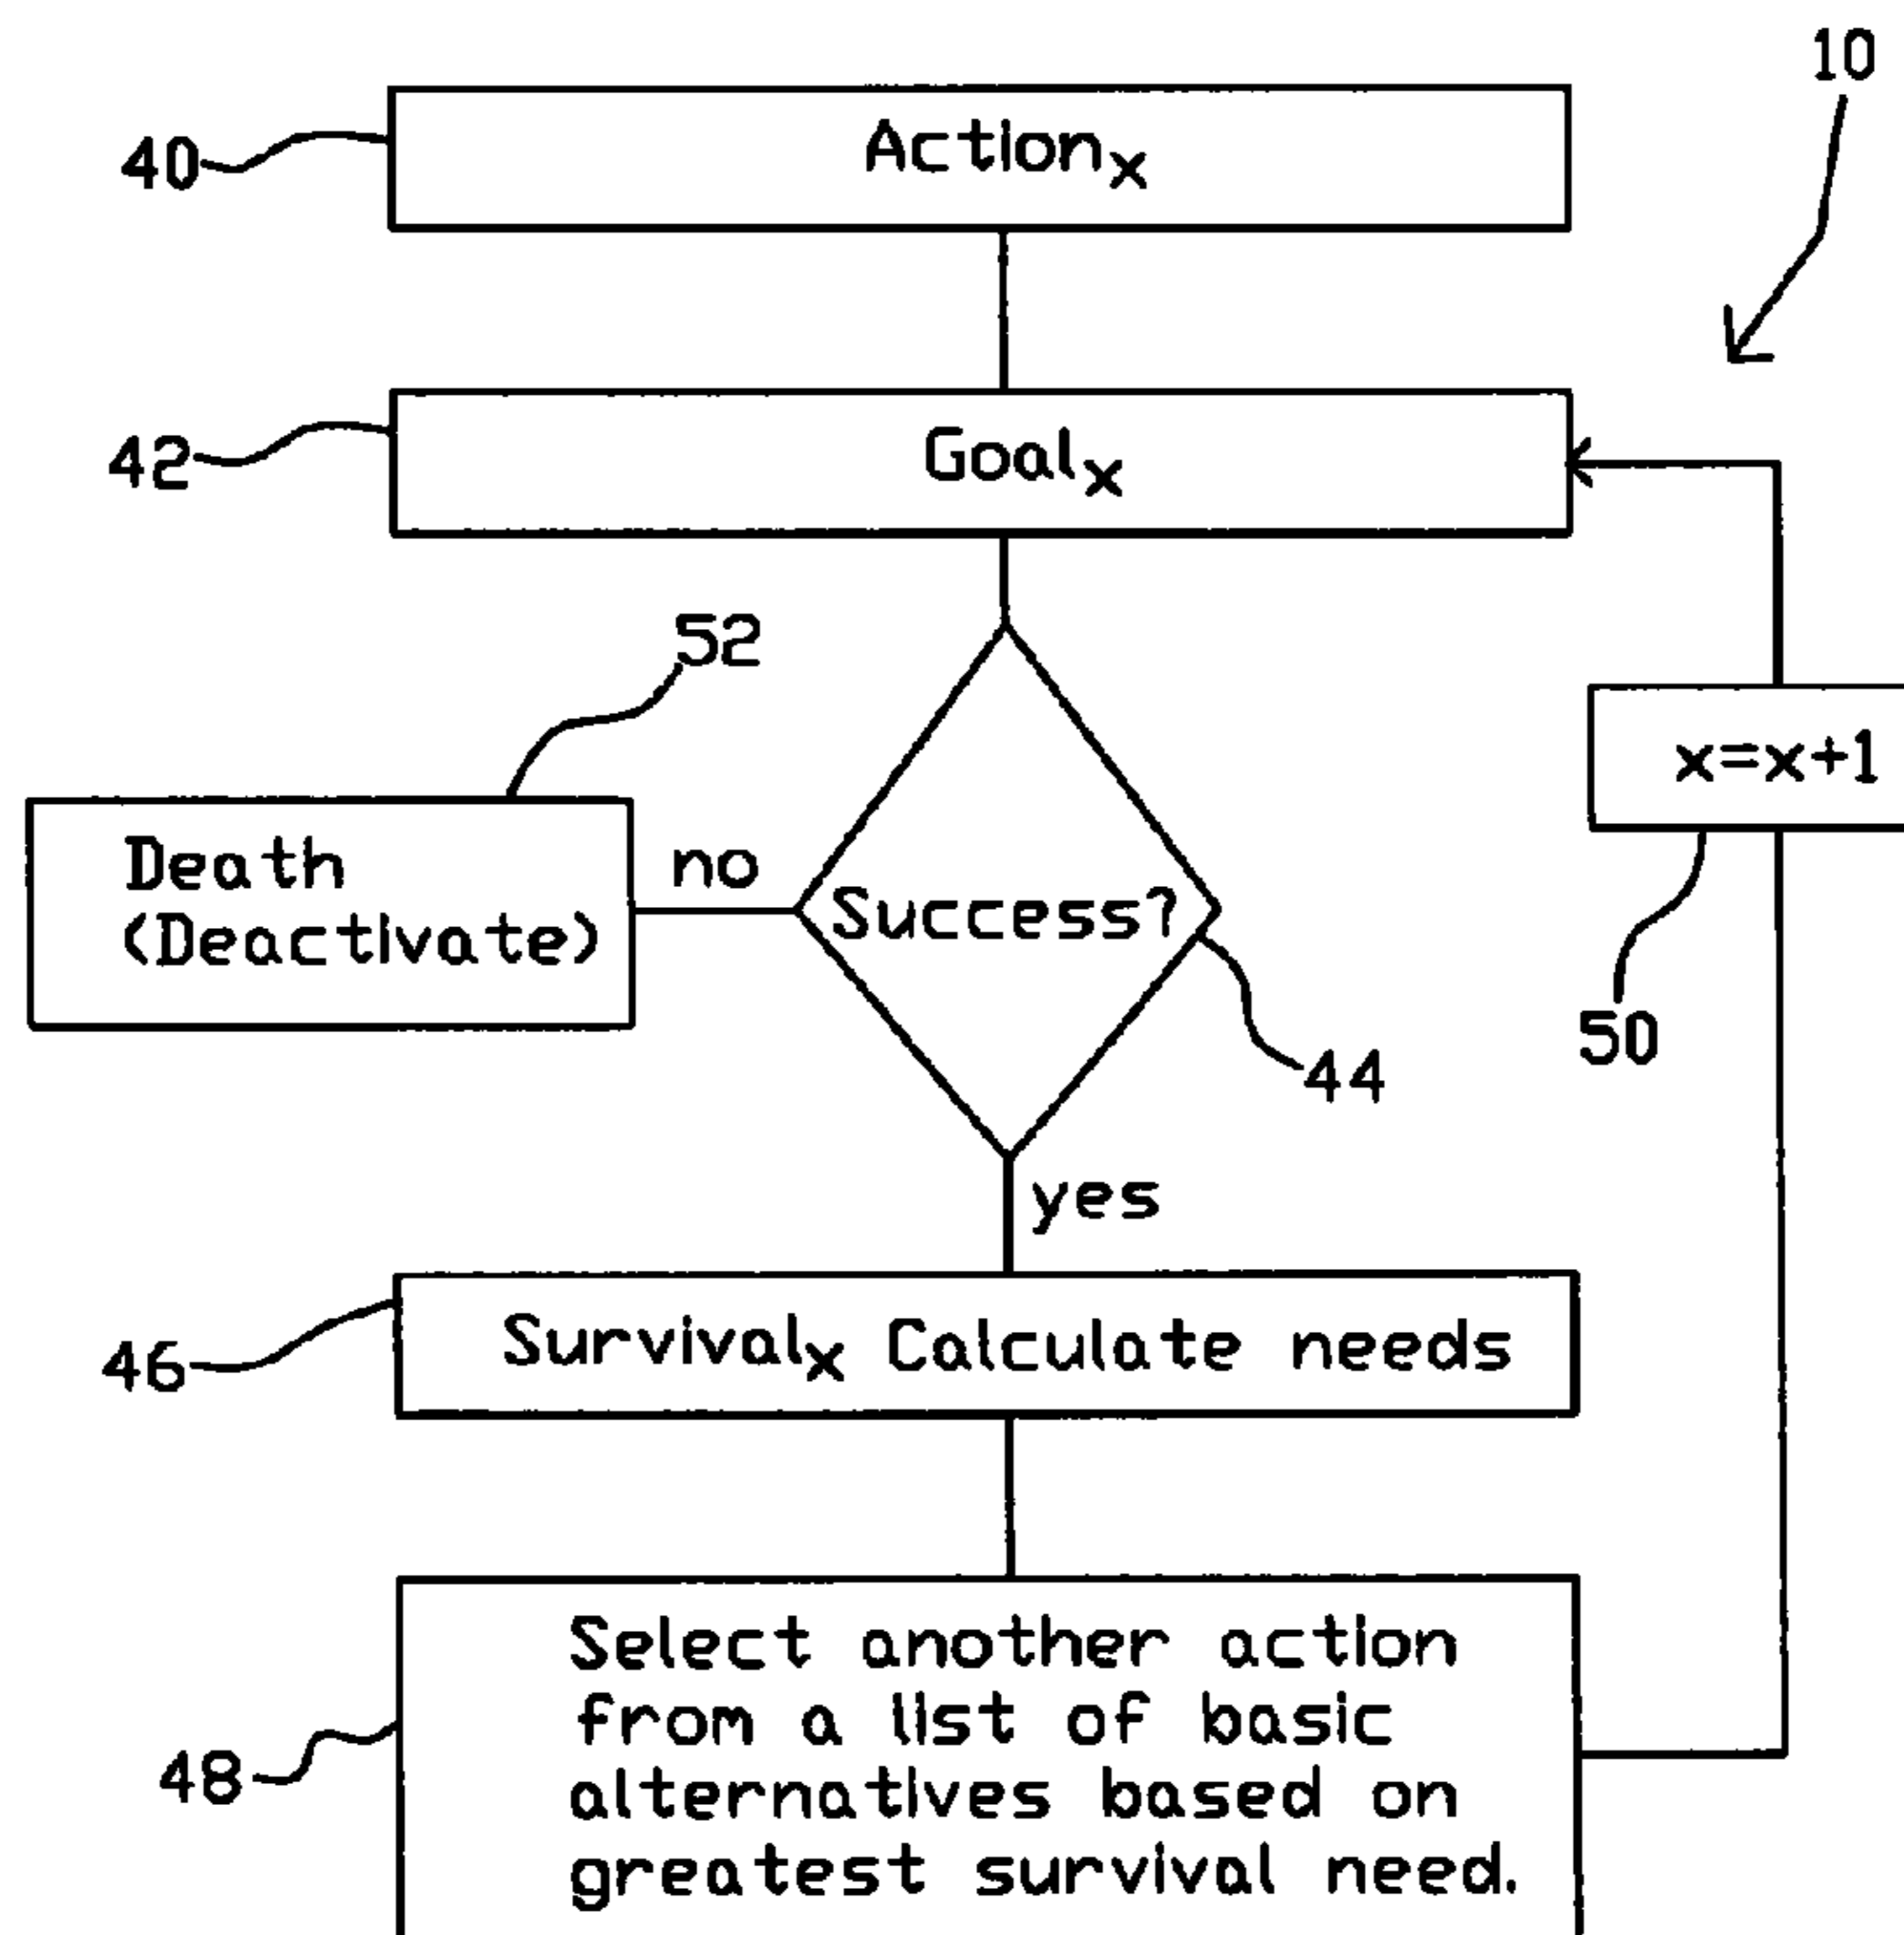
10

40 Action$_x$

42 Goal$_x$

52

Death (Deactivate)

no

Success?

44

x=x+1

50

yes

46 Survival$_x$ Calculate needs

48 Select another action from a list of basic alternatives based on greatest survival need.